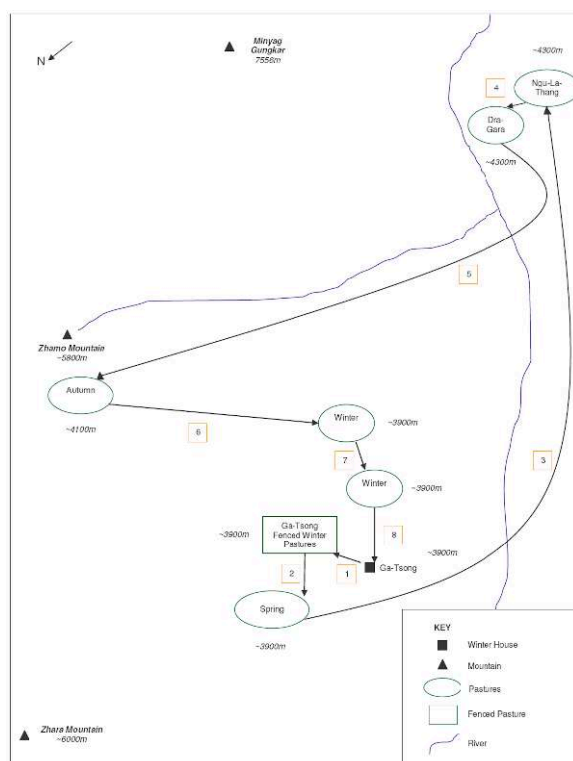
N

Minyag Gungkar
7556m

~4300m

4

Ngu-La-Thang

Dra-Gara

~4300m

5

Zhamo Mountain
~5800m

Autumn

~4100m

6

Winter

~3900m

7

Winter

~3900m

3

~3900m

Ga-Tsong Fenced Winter Pastures

8

~3900m

2

1

Ga-Tsong

Spring

~3900m

KEY
Winter House
Mountain
Pastures
Fenced Pasture
River

Zhara Mountain
~6000m